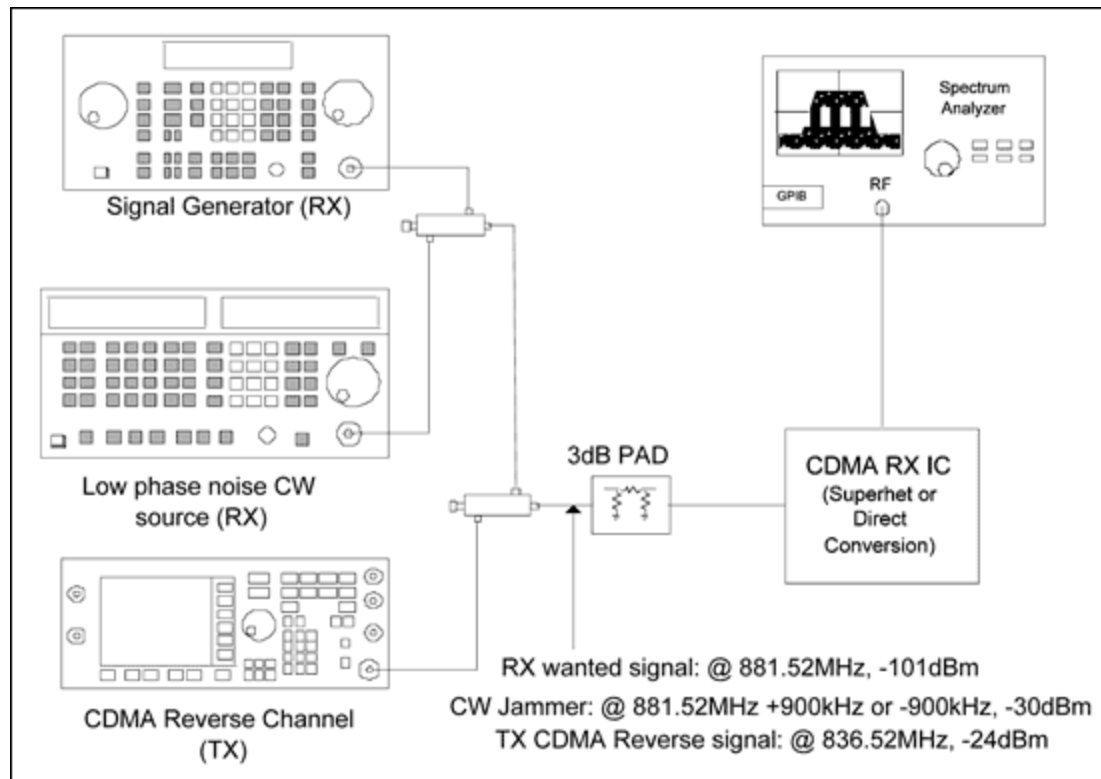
Signal Generator (RX)

Spectrum Analyzer

GPIB

RF

Low phase noise CW source (RX)

3dB PAD

CDMA RX IC (Superhet or Direct Conversion)

CDMA Reverse Channel (TX)

RX wanted signal: @ 881.52MHz, -101dBm
CW Jammer: @ 881.52MHz +900kHz or -900kHz, -30dBm
TX CDMA Reverse signal: @ 836.52MHz, -24dBm